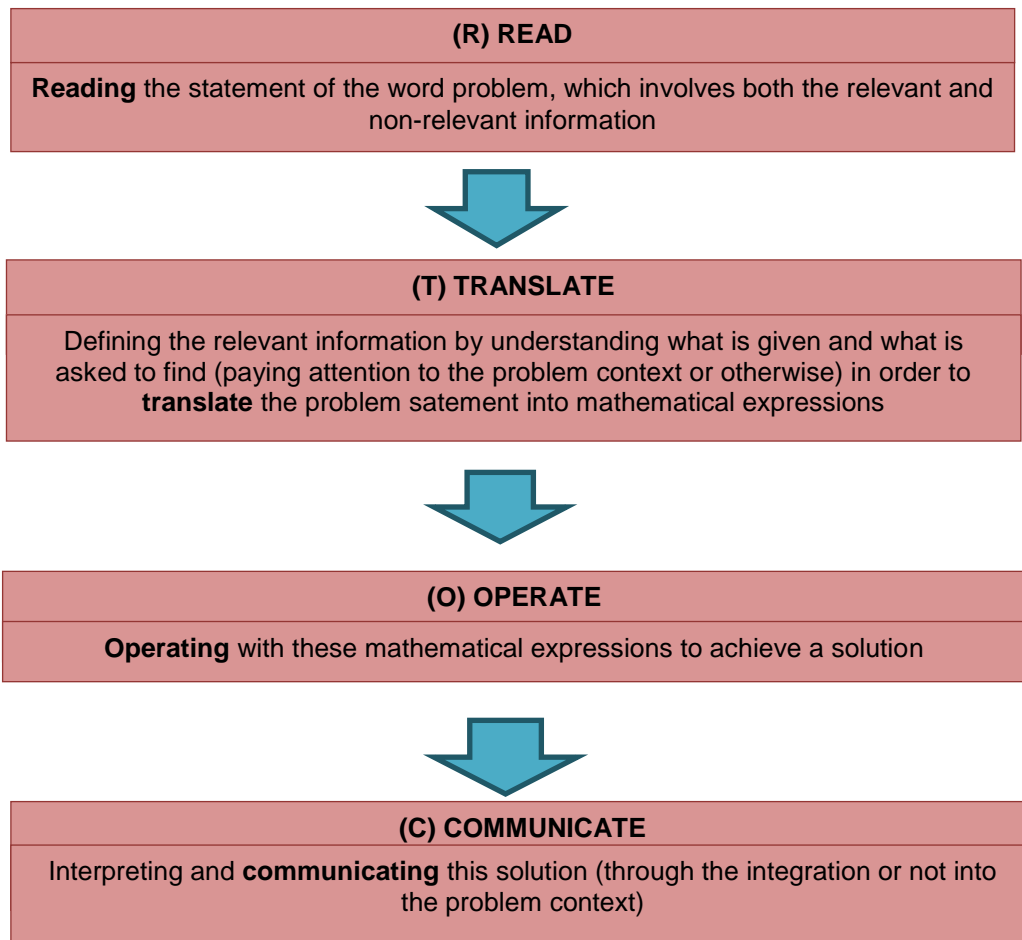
(R) READ

**Reading** the statement of the word problem, which involves both the relevant and non-relevant information

(T) TRANSLATE

Defining the relevant information by understanding what is given and what is asked to find (paying attention to the problem context or otherwise) in order to **translate** the problem satement into mathematical expressions

(O) OPERATE

**Operating** with these mathematical expressions to achieve a solution

(C) COMMUNICATE

Interpreting and **communicating** this solution (through the integration or not into the problem context)